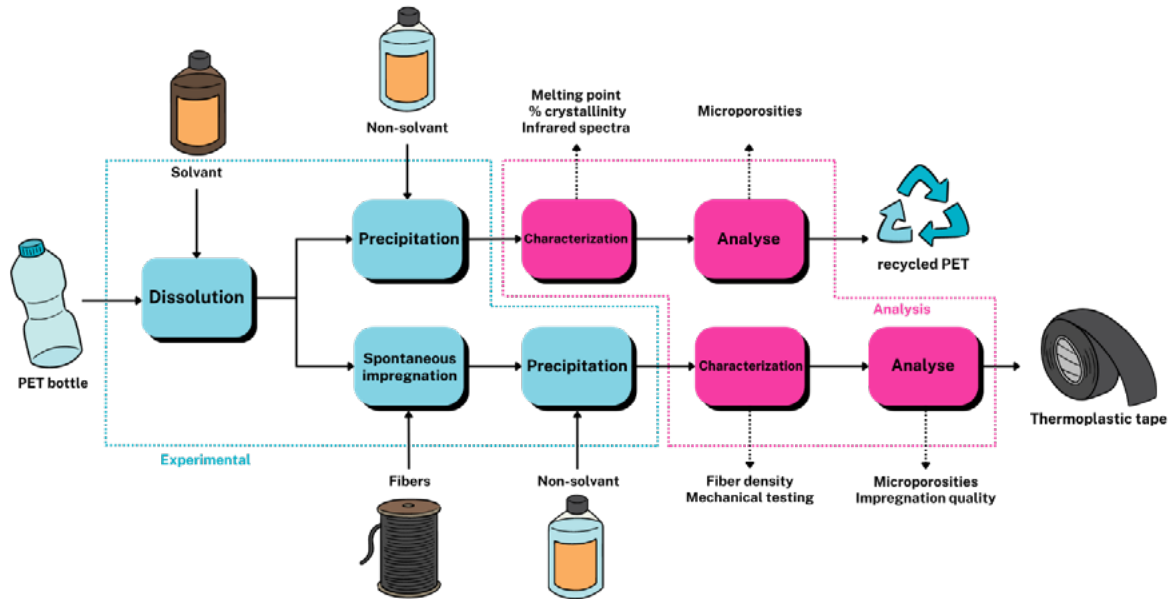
Non-solvant

Melting point
% crystallinity
Infrared spectra

Microporosities

Solvant

Precipitation

Characterization

Analyse

recycled PET

PET bottle

Dissolution

Analysis

Spontaneous impregnation

Precipitation

Characterization

Analyse

Thermoplastic tape

Experimental

Fibers

Non-solvant

Fiber density
Mechanical testing

Microporosities
Impregnation quality